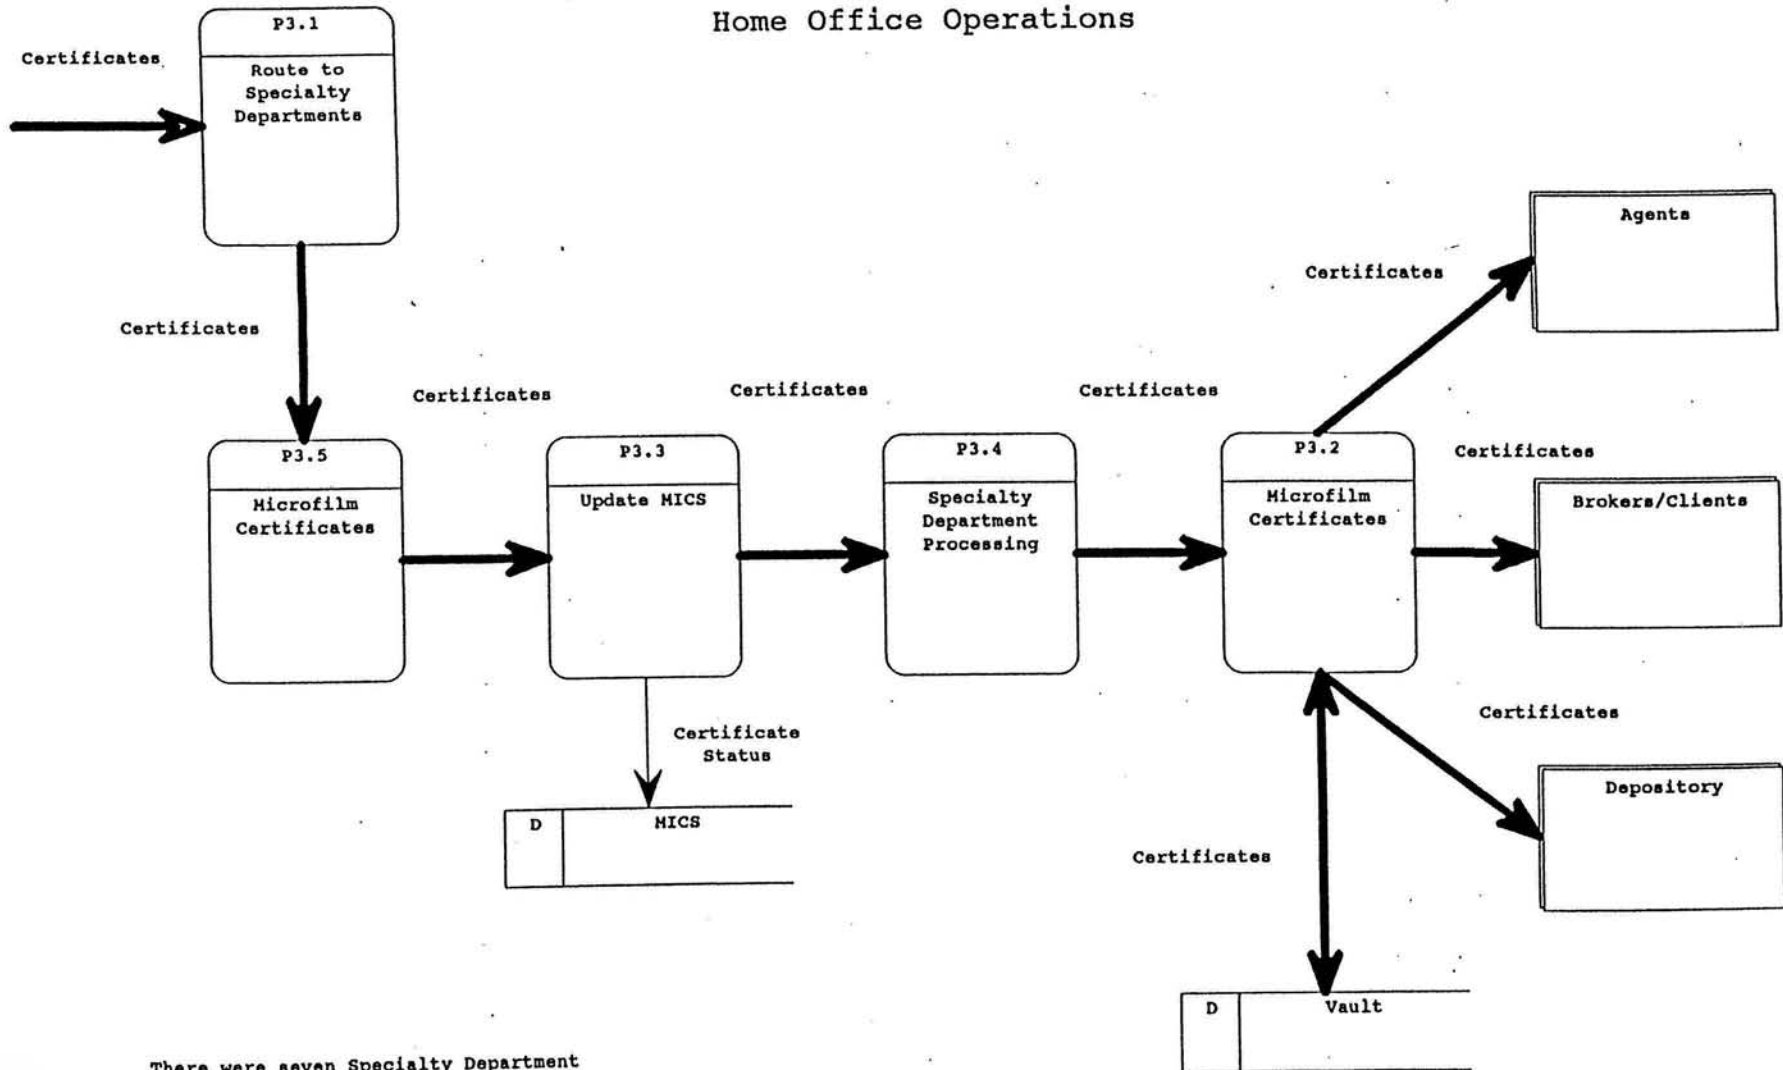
Home Office Operations

Certificates

P3.1
Route to Specialty Departments

Certificates

Certificates

Certificates

Certificates

Certificates

Agents

P3.5
Microfilm Certificates

P3.3
Update MICS

P3.4
Specialty Department Processing

P3.2
Microfilm Certificates

Certificates

Brokers/Clients

Certificate Status

Certificates

D | MICS

Depository

Certificates

D | Vault

There were seven Specialty Department